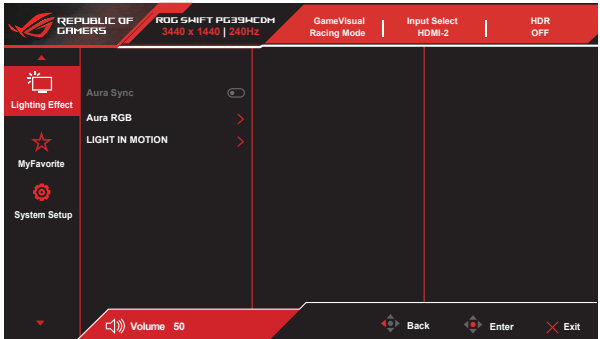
REPUBLIC OF GAMERS

ROG SWIFT PG39WCDM
3440 x 1440 | 240Hz

GameVisual
Racing Mode

Input Select
HDMI-2

HDR
OFF

Lighting Effect

MyFavorite

System Setup

Aura Sync

Aura RGB

LIGHT IN MOTION

Volume 50

Back

Enter

Exit